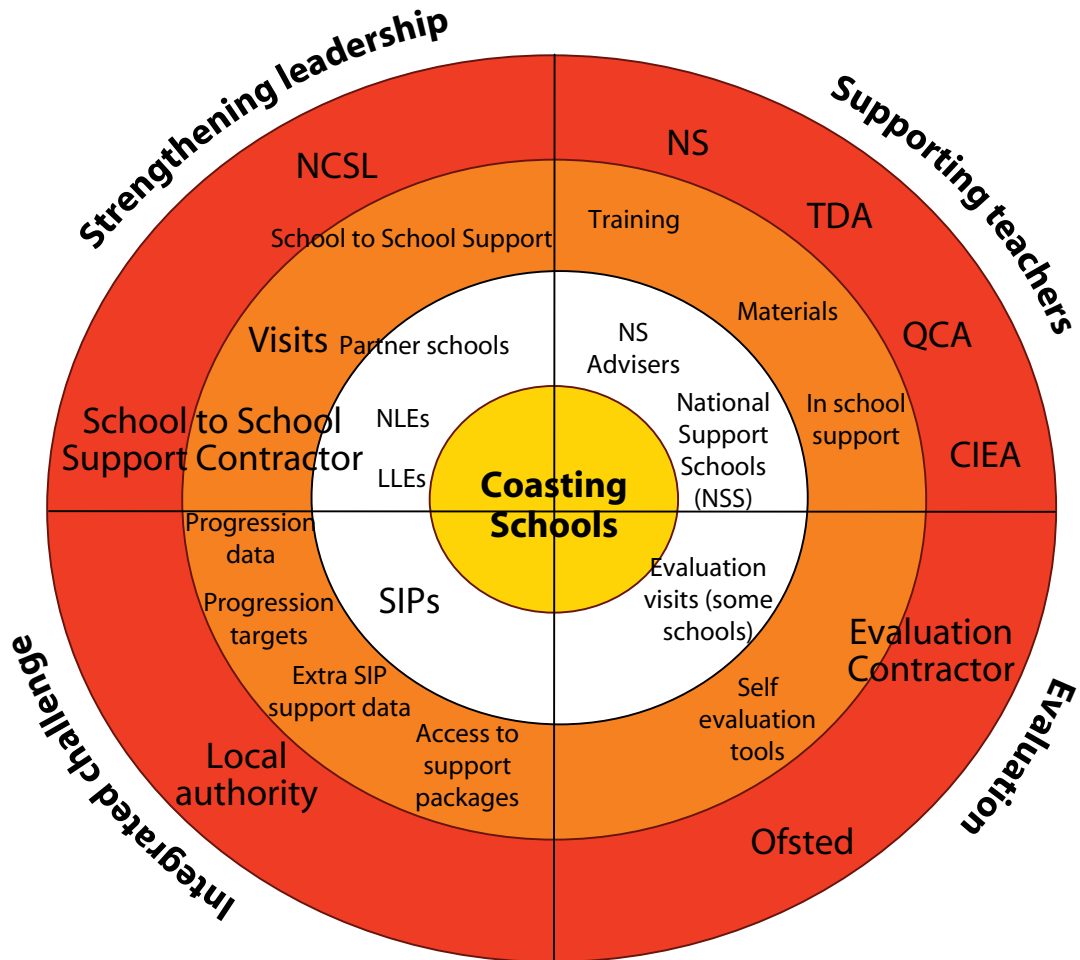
Strengthening leadership

NCSL

School to School Support

Visits

Partner schools

School to School Support Contractor

NLEs

LLEs

Supporting teachers

NS

Training

TDA

Materials

QCA

NS Advisers

National Support Schools (NSS)

In school support

CIEA

Coasting Schools

Progression data

Progression targets

Extra SIP support data

SIPs

Access to support packages

Local authority

Integrated challenge

Evaluation visits (some schools)

Evaluation Contractor

Self evaluation tools

Ofsted

Evaluation